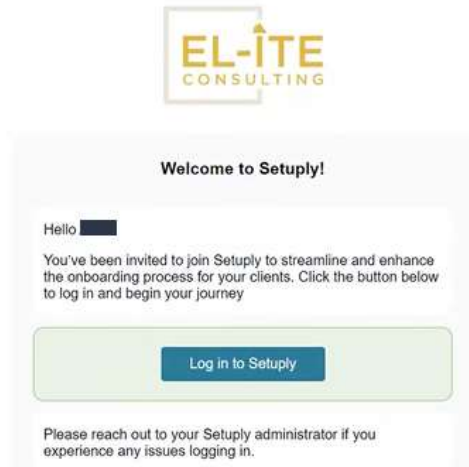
EL-ITE
CONSULTING

Welcome to Setuply!

Hello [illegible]

You've been invited to join Setuply to streamline and enhance the onboarding process for your clients. Click the button below to log in and begin your journey

Log in to Setuply

Please reach out to your Setuply administrator if you experience any issues logging in.